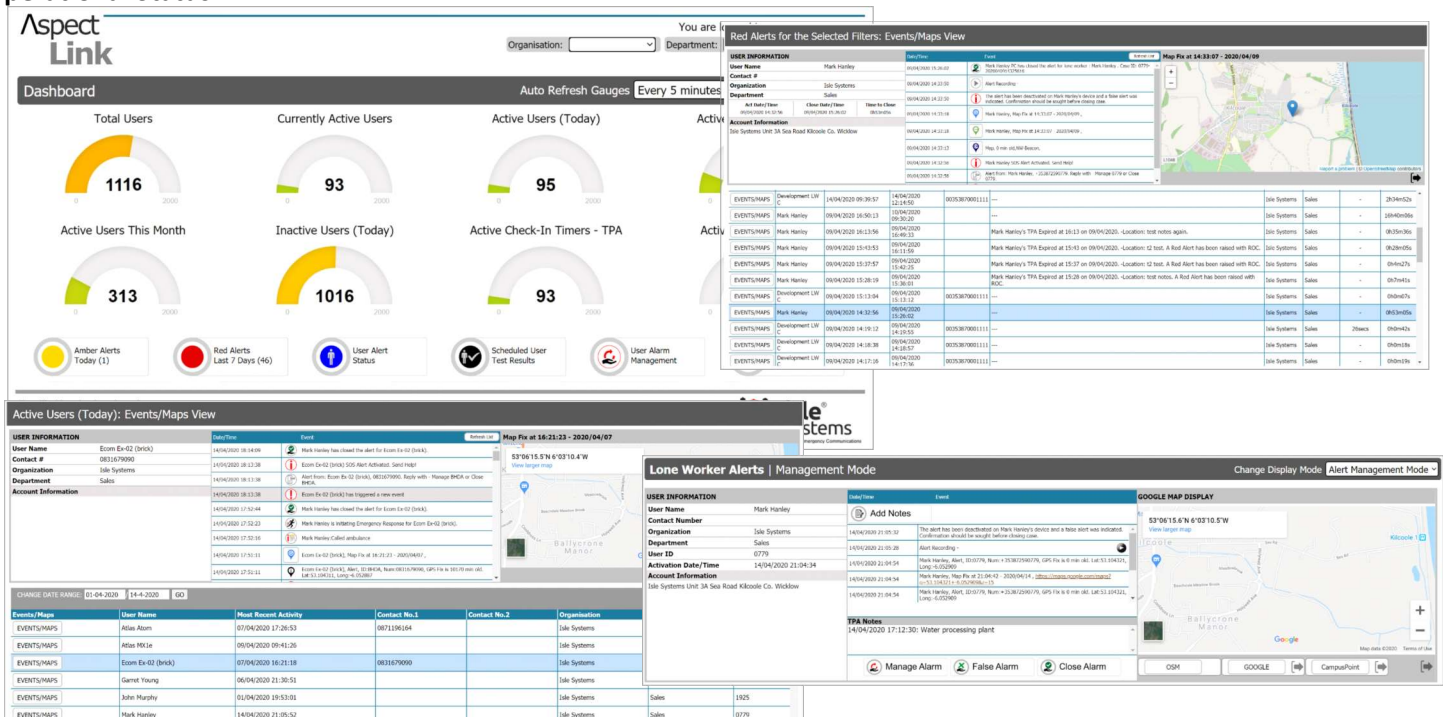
Aspect Link

You are l

Organisation: Department:

Dashboard

Auto Refresh Gauges Every 5 minutes

Total Users
1116
0 2000

Currently Active Users
93
0 2000

Active Users (Today)
95
0 2000

Activ

Active Users This Month
313
0 2000

Inactive Users (Today)
1016
0 2000

Active Check-In Timers - TPA
93
0 2000

Activ

Amber Alerts Today (1)

Red Alerts Last 7 Days (46)

User Alert Status

Scheduled User Test Results

User Alarm Management

Red Alerts for the Selected Filters: Events/Maps View

USER INFORMATION
User Name Mark Hanley
Contact #
Organization Isle Systems
Department Sales
Act Date/Time Close Date/Time Time to Close
Account Information
Isle Systems Unit 3A Sea Road Kilcoole Co. Wicklow

Date/Time Event

09/04/2020 15:36:03 Mark Hanley TC has closed the alert for lone worker - Mark Hanley
09/04/2020 14:33:55 Alert Recording
09/04/2020 14:33:50 The alert has been deactivated on Mark Hanley's device and a false alert was indicated. Confirmation should be sought before closing case.
09/04/2020 14:33:18 Mark Hanley, Map Fix at 14:33:07 - 2020/04/09
09/04/2020 14:33:18 Mark Hanley, Map Fix at 14:33:07 - 2020/04/09
09/04/2020 14:33:13 Map, 0 min old, NW Beacon,
09/04/2020 14:32:56 Mark Hanley SOS Alert Activated. Send Help!
09/04/2020 14:32:56 Alert from: Mark Hanley

Map Fix at 14:33:07 - 2020/04/09

| EVENTS/MAPS | Development LW C | 14/04/2020 09:39:57 | 14/04/2020 12:14:50 | 00353870001111 | --- | Isle Systems | Sales | - | 2h34m52s |
|---|---|---|---|---|---|---|---|---|---|
| EVENTS/MAPS | Mark Hanley | 09/04/2020 16:50:13 | 10/04/2020 09:30:20 | | --- | Isle Systems | Sales | - | 16h40m06s |
| EVENTS/MAPS | Mark Hanley | 09/04/2020 16:13:56 | 09/04/2020 16:49:33 | | Mark Hanley's TPA Expired at 16:13 on 09/04/2020. -Location: test notes again. | Isle Systems | Sales | - | 0h35m36s |
| EVENTS/MAPS | Mark Hanley | 09/04/2020 15:43:53 | 09/04/2020 16:11:59 | | Mark Hanley's TPA Expired at 15:43 on 09/04/2020. -Location: t2 test. A Red Alert has been raised with ROC. | Isle Systems | Sales | - | 0h28m05s |
| EVENTS/MAPS | Mark Hanley | 09/04/2020 15:37:57 | 09/04/2020 15:42:25 | | Mark Hanley's TPA Expired at 15:37 on 09/04/2020. -Location: t2 test. A Red Alert has been raised with ROC. | Isle Systems | Sales | - | 0h4m27s |
| EVENTS/MAPS | Mark Hanley | 09/04/2020 15:28:19 | 09/04/2020 15:36:01 | | Mark Hanley's TPA Expired at 15:28 on 09/04/2020. -Location: test notes. A Red Alert has been raised with ROC. | Isle Systems | Sales | - | 0h7m41s |
| EVENTS/MAPS | Development LW C | 09/04/2020 15:13:04 | 09/04/2020 15:13:12 | 00353870001111 | --- | Isle Systems | Sales | - | 0h0m07s |
| EVENTS/MAPS | Mark Hanley | 09/04/2020 14:32:56 | 09/04/2020 15:26:02 | | --- | Isle Systems | Sales | - | 0h53m05s |
| EVENTS/MAPS | Development LW C | 09/04/2020 14:19:12 | 09/04/2020 14:19:55 | 00353870001111 | --- | Isle Systems | Sales | 26secs | 0h0m42s |
| EVENTS/MAPS | Development LW C | 09/04/2020 14:18:38 | 09/04/2020 14:18:57 | 00353870001111 | --- | Isle Systems | Sales | - | 0h0m18s |
| EVENTS/MAPS | Development LW C | 09/04/2020 14:17:16 | 09/04/2020 14:17:36 | 00353870001111 | --- | Isle Systems | Sales | - | 0h0m19s |

Isle Systems

Active Users (Today): Events/Maps View

USER INFORMATION
User Name Ecom Ex-02 (brick)
Contact # 0831679090
Organization Isle Systems
Department Sales
Account Information

Date/Time Event Refresh List
14/04/2020 18:14:06 Mark Hanley has closed the alert for Ecom Ex-02 (brick).
14/04/2020 18:13:38 Ecom Ex-02 (brick) SOS Alert Activated. Send Help!
14/04/2020 18:13:38 Alert from: Ecom Ex-02 (brick), 0831679090. Reply with - Manage BHDA or Close BHDA
14/04/2020 18:13:38 Ecom Ex-02 (brick) has triggered a new event
14/04/2020 17:52:44 Mark Hanley has closed the alert for Ecom Ex-02 (brick).
14/04/2020 17:52:23 Mark Hanley is initiating Emergency Response for Ecom Ex-02 (brick).
14/04/2020 17:52:10 Mark Hanley Called ambulance
14/04/2020 17:51:11 Ecom Ex-02 (brick), Map Fix at 16:21:23 - 2020/04/07
14/04/2020 17:51:11 Ecom Ex-02 (brick), Alert, ID:BHDA, Num:0831679090, GPS Fix is 10170 min old. Lat:53.104311, Long:-6.052867

Map Fix at 16:21:23 - 2020/04/07
53°06'15.5"N 6°03'10.4"W
View larger map

CHANGE DATE RANGE: 01-04-2020 14-4-2020 GO

| Events/Maps | User Name | Most Recent Activity | Contact No.1 | Contact No.2 | Organisation | | |
|---|---|---|---|---|---|---|---|
| EVENTS/MAPS | Atlas Atom | 07/04/2020 17:26:53 | 0871196164 | | Isle Systems | | |
| EVENTS/MAPS | Atlas MX1e | 09/04/2020 09:41:26 | | | Isle Systems | | |
| EVENTS/MAPS | Ecom Ex-02 (brick) | 07/04/2020 16:21:18 | 0831679090 | | Isle Systems | | |
| EVENTS/MAPS | Garret Young | 06/04/2020 21:30:51 | | | Isle Systems | | |
| EVENTS/MAPS | John Murphy | 01/04/2020 19:53:01 | | | Isle Systems | Sales | 1925 |
| EVENTS/MAPS | Mark Hanley | 14/04/2020 21:05:52 | | | Isle Systems | Sales | 0779 |

Lone Worker Alerts | Management Mode

Change Display Mode Alert Management Mode

USER INFORMATION
User Name Mark Hanley
Contact Number
Organization Isle Systems
Department Sales
User ID 0779
Activation Date/Time 14/04/2020 21:04:34
Account Information
Isle Systems Unit 3A Sea Road Kilcoole Co. Wicklow

Date/Time Event
Add Notes
14/04/2020 21:05:32 The alert has been deactivated on Mark Hanley's device and a false alert was indicated. Confirmation should be sought before closing case.
14/04/2020 21:05:28 Alert Recording -
14/04/2020 21:04:54 Mark Hanley, Alert, ID:0779, Num:+353872590779, GPS Fix is 0 min old. Lat:53.104321, Long:-6.052909
14/04/2020 21:04:54 Mark Hanley, Map Fix at 21:04:42 - 2020/04/14 - https://maps.google.com/maps?
14/04/2020 21:04:54 Mark Hanley, Alert, ID:0779, Num:+353872590779, GPS Fix is 0 min old. Lat:53.104321, Long:-6.052909

TPA Notes
14/04/2020 17:12:30: Water processing plant

Manage Alarm False Alarm Close Alarm

GOOGLE MAP DISPLAY
53°06'15.6"N 6°03'10.5"W
View larger map
Kilcoole
Ballycrone Manor
Google
Map data ©2020 Terms of Use

OSM GOOGLE CampusPoint